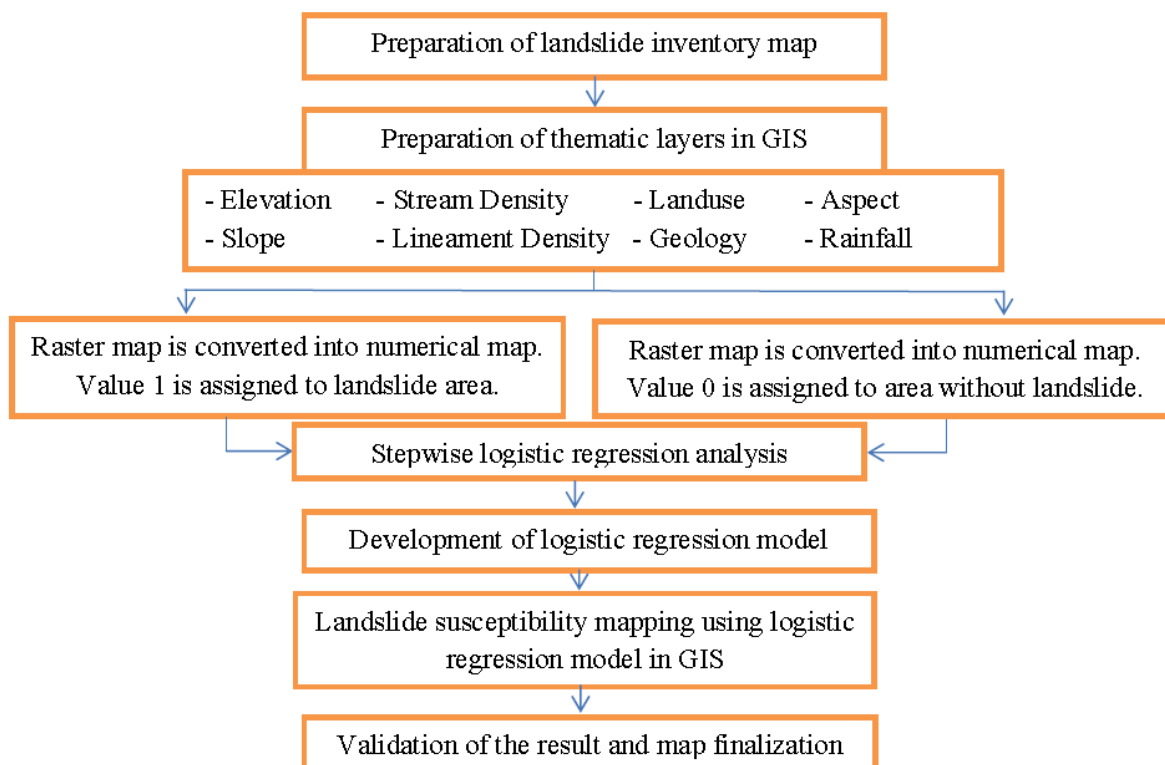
Preparation of landslide inventory map

Preparation of thematic layers in GIS

- Elevation - Stream Density - Landuse - Aspect
- Slope - Lineament Density - Geology - Rainfall

Raster map is converted into numerical map. Value 1 is assigned to landslide area.

Raster map is converted into numerical map. Value 0 is assigned to area without landslide.

Stepwise logistic regression analysis

Development of logistic regression model

Landslide susceptibility mapping using logistic regression model in GIS

Validation of the result and map finalization